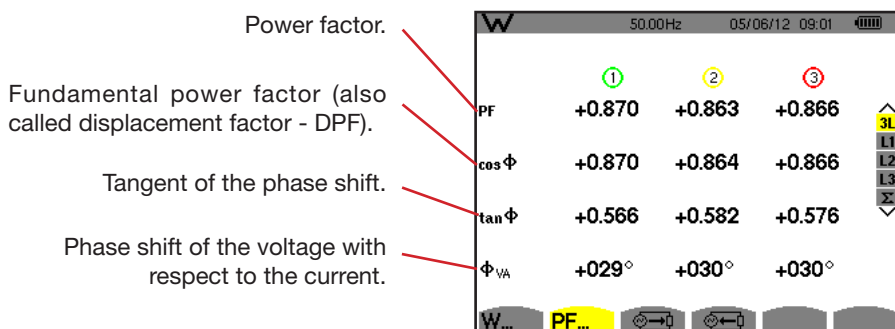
Power factor.

Fundamental power factor (also called displacement factor - DPF).

Tangent of the phase shift.

Phase shift of the voltage with respect to the current.

W 50.00Hz 05/06/12 09:01

| | 1 | 2 | 3 |
|---|---|---|---|
| PF | +0.870 | +0.863 | +0.866 |
| cos Φ | +0.870 | +0.864 | +0.866 |
| tan Φ | +0.566 | +0.582 | +0.576 |
| $\Phi_{VA}$ | +029° | +030° | +030° |

3L
L1
L2
L3
Σ

W... PF...